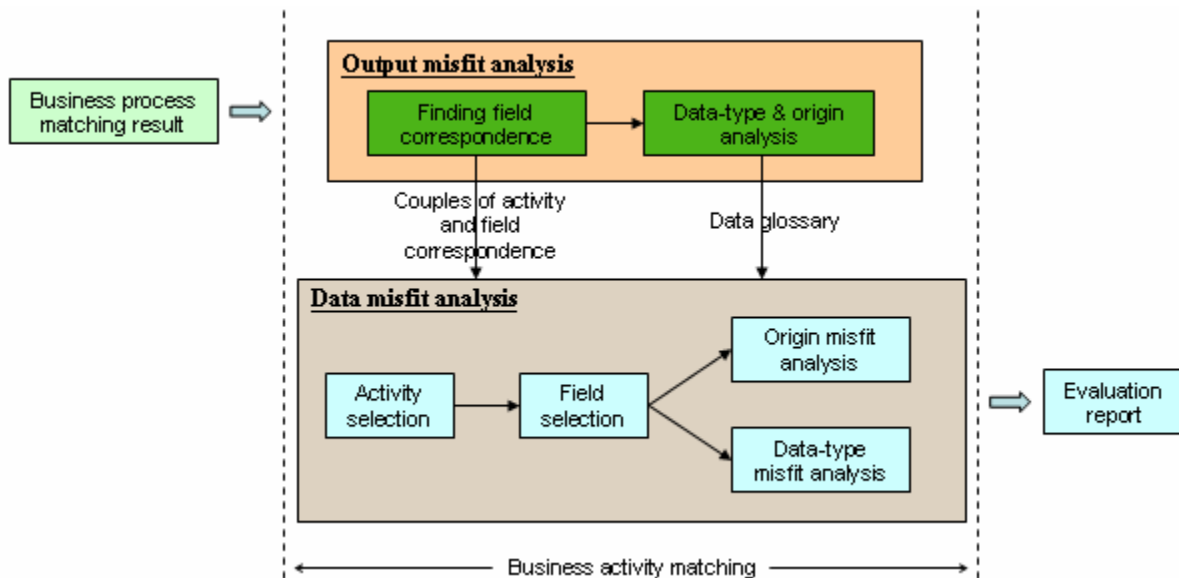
Business process matching result

Output misfit analysis

Finding field correspondence

Data-type & origin analysis

Couples of activity and field correspondence

Data glossary

Data misfit analysis

Activity selection

Field selection

Origin misfit analysis

Data-type misfit analysis

Evaluation report

Business activity matching